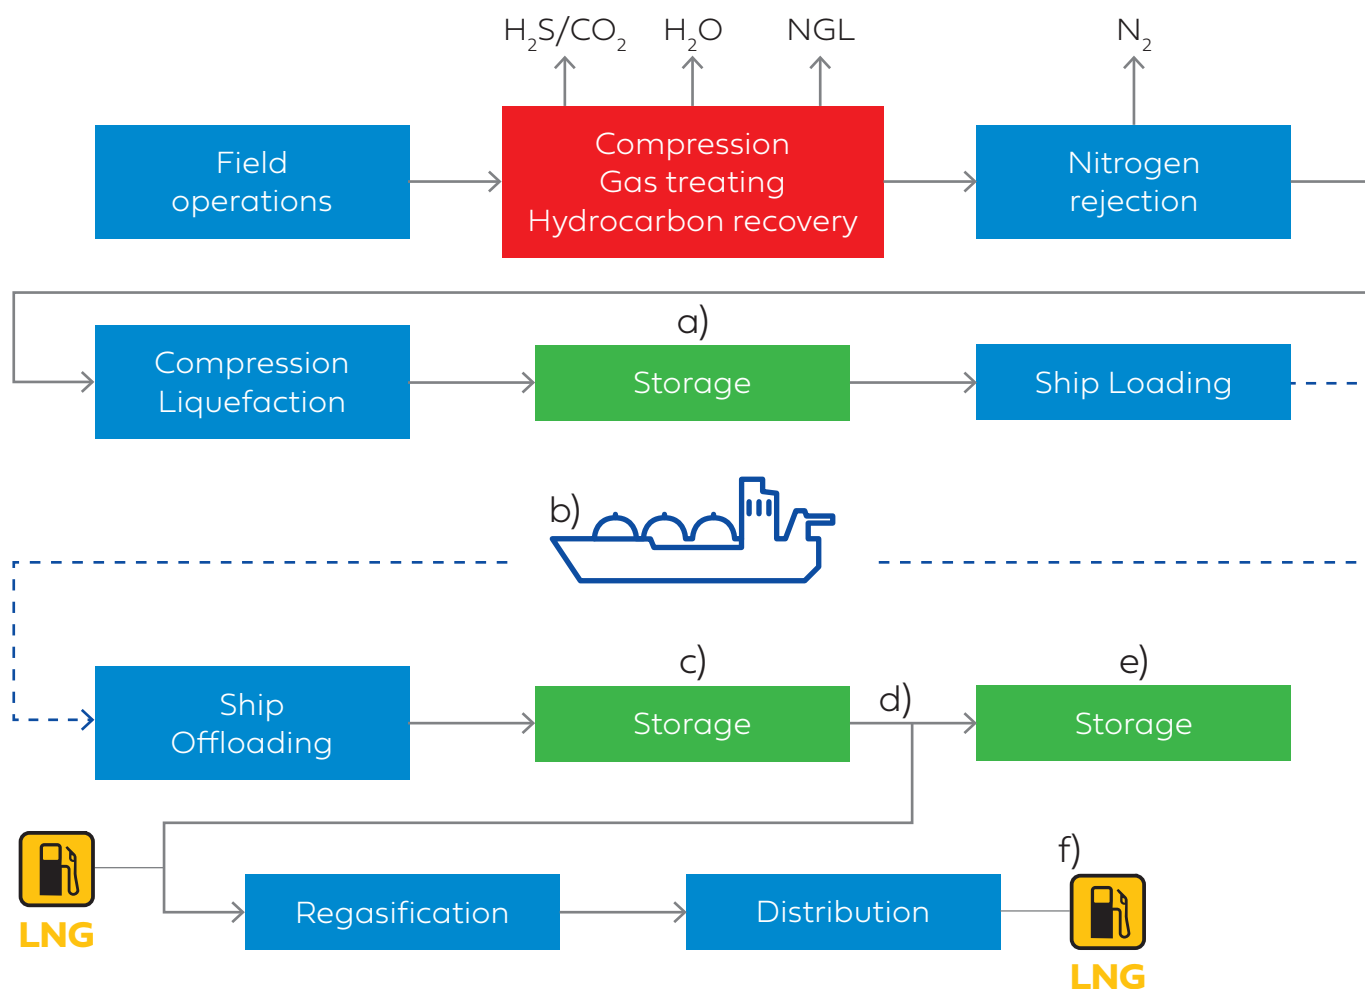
$H_2S/CO_2$ $H_2O$ NGL $N_2$

Field operations

Compression
Gas treating
Hydrocarbon recovery

Nitrogen rejection

a)

Compression Liquefaction

Storage

Ship Loading

b)

Ship Offloading

c)

Storage

d)

e)

Storage

LNG

Regasification

Distribution

f)

LNG